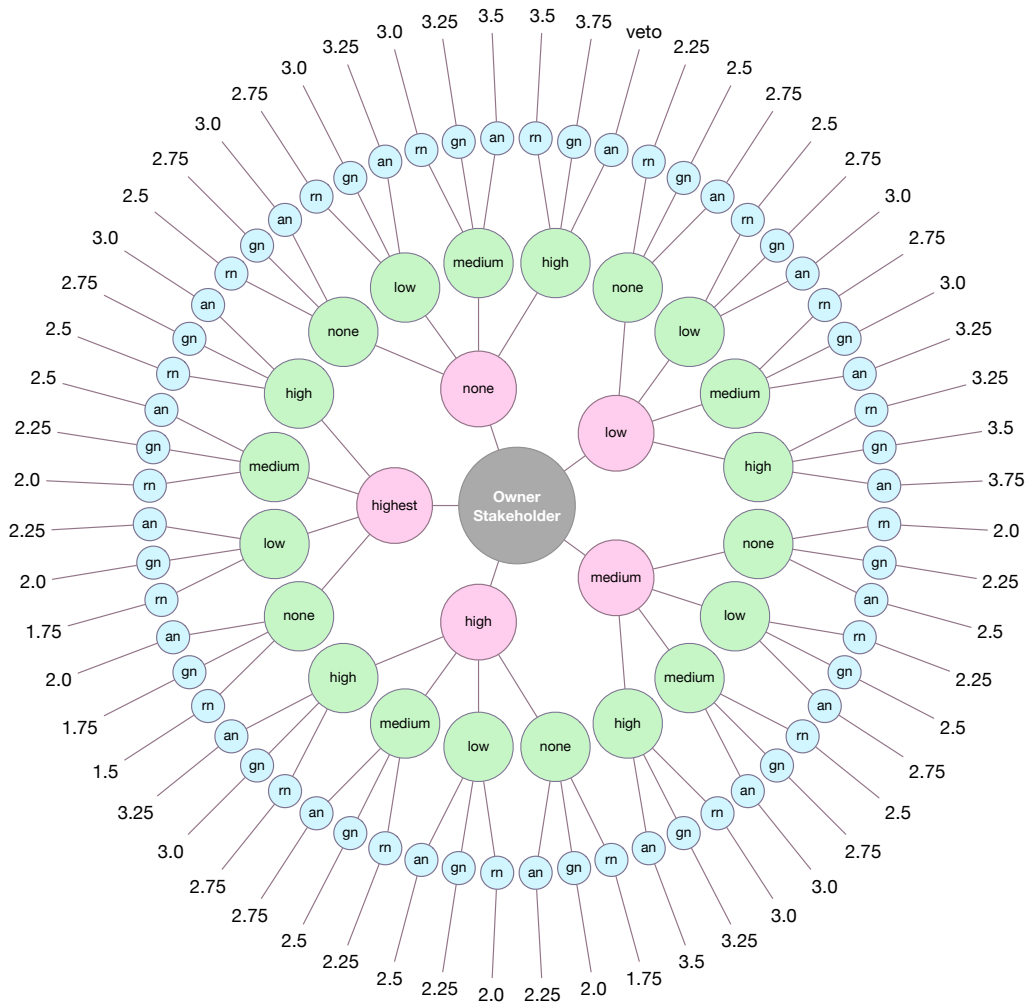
Owner Stakeholder

none
low
medium
high
highest

low
medium
high
none
low
medium
high
none
low
medium
high
none
low
medium
high
none
low
medium
high
none

rn
gn
an

3.25
3.0
3.25
3.5
3.5
3.75
veto
2.25
2.5
2.75
2.5
2.75
3.0
2.75
3.0
3.25
3.25
3.5
3.75
2.0
2.25
2.5
2.25
2.5
2.75
2.5
2.75
3.0
3.0
3.25
3.5
1.75
2.0
2.25
2.0
2.25
2.5
2.25
2.5
2.75
2.75
3.0
3.25
1.5
1.75
2.0
1.75
2.0
2.25
2.0
2.25
2.5
2.5
2.75
3.0
2.75
2.5
3.0
2.75
3.0
3.25